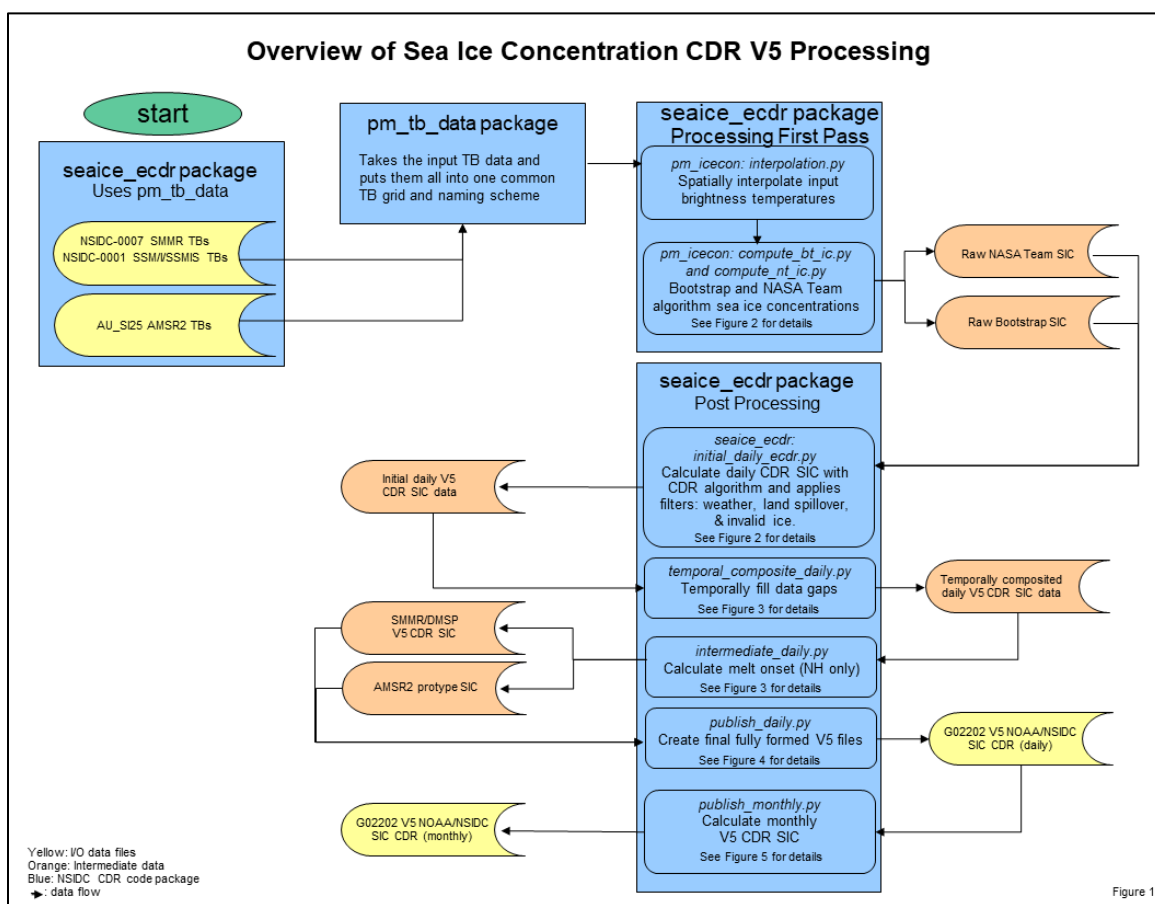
Overview of Sea Ice Concentration CDR V5 Processing

start

seaice_ecdr package
Uses pm_tb_data

NSIDC-0007 SMMR TBs
NSIDC-0001 SSM/I/SSMIS TBs

AU_SI25 AMSR2 TBs

pm_tb_data package

Takes the input TB data and puts them all into one common TB grid and naming scheme

seaice_ecdr package
Processing First Pass

pm_icecon: interpolation.py
Spatially interpolate input brightness temperatures

pm_icecon: compute_bt_ic.py and compute_nt_ic.py
Bootstrap and NASA Team algorithm sea ice concentrations
See Figure 2 for details

Raw NASA Team SIC

Raw Bootstrap SIC

seaice_ecdr package
Post Processing

seaice_ecdr: initial_daily_ecdr.py
Calculate daily CDR SIC with CDR algorithm and applies filters: weather, land spillover, & invalid ice.
See Figure 2 for details

Initial daily V5 CDR SIC data

temporal_composite_daily.py
Temporally fill data gaps
See Figure 3 for details

Temporally composited daily V5 CDR SIC data

SMMR/DMSP V5 CDR SIC

AMSR2 protype SIC

intermediate_daily.py
Calculate melt onset (NH only)
See Figure 3 for details

publish_daily.py
Create final fully formed V5 files
See Figure 4 for details

G02202 V5 NOAA/NSIDC SIC CDR (daily)

publish_monthly.py
Calculate monthly V5 CDR SIC
See Figure 5 for details

G02202 V5 NOAA/NSIDC SIC CDR (monthly)

Yellow: I/O data files
Orange: Intermediate data
Blue: NSIDC CDR code package
: data flow

Figure 1